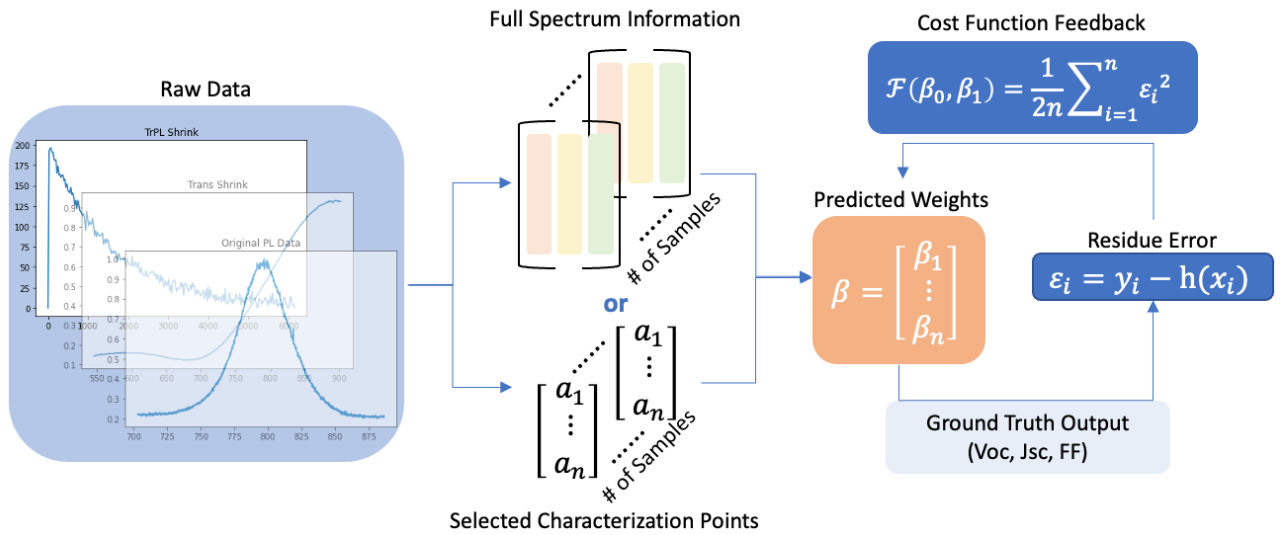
Raw Data

TrPL Shrink

200
175
150
125
100
75
50
25
0

0

Trans Shrink

0.9
0.8
0.7
0.6
0.5
0.4
0.3
0.2
0.1

1000
550

Original PL Data

1.0

2000
3000
4000
5000
6000

600
650
700
750
800
850
900

700
725
750
775
800
825
850
875

Full Spectrum Information

# of Samples

or

$\begin{bmatrix} a_1 \\ \vdots \\ a_n \end{bmatrix}$ $\begin{bmatrix} a_1 \\ \vdots \\ a_n \end{bmatrix}$

# of Samples

Selected Characterization Points

Cost Function Feedback

$\mathcal{F}(\beta_0, \beta_1) = \frac{1}{2n}\sum_{i=1}^{n} \varepsilon_i^2$

Predicted Weights

$\beta = \begin{bmatrix} \beta_1 \\ \vdots \\ \beta_n \end{bmatrix}$

Residue Error

$\varepsilon_i = y_i - \mathrm{h}(x_i)$

Ground Truth Output
(Voc, Jsc, FF)